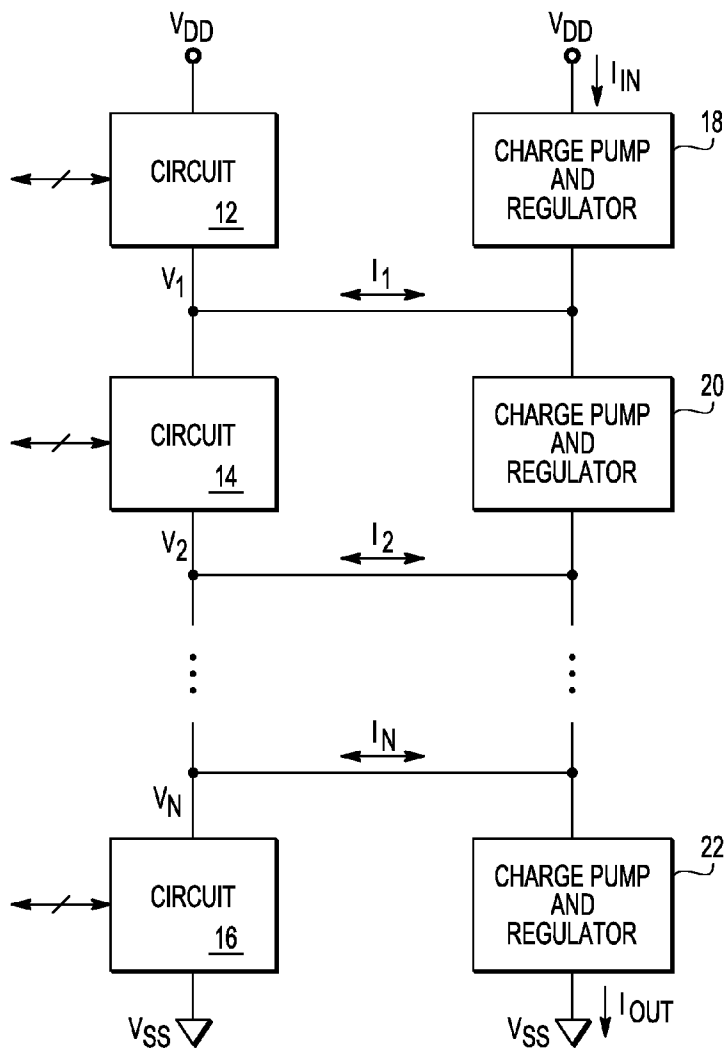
$V_{DD}$

$V_{DD}$

$I_{IN}$

CIRCUIT
12

CHARGE PUMP AND REGULATOR

18

$V_1$

$I_1$

CIRCUIT
14

CHARGE PUMP AND REGULATOR

20

$V_2$

$I_2$

$I_N$

$V_N$

CIRCUIT
16

CHARGE PUMP AND REGULATOR

22

$V_{SS}$

$V_{SS}$

$I_{OUT}$